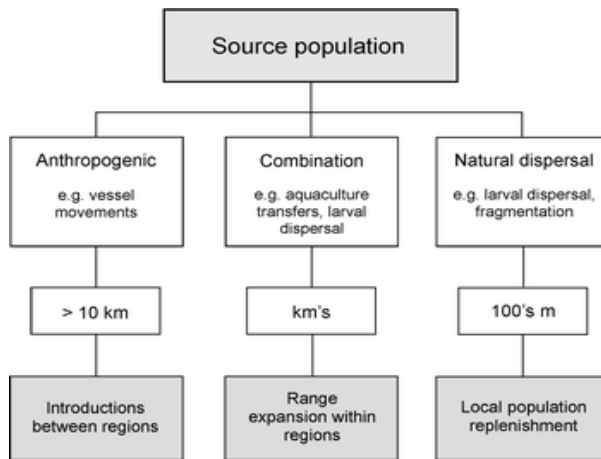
Source population

Anthropogenic

e.g. vessel movements

Combination

e.g. aquaculture transfers, larval dispersal

Natural dispersal

e.g. larval dispersal, fragmentation

> 10 km

km's

100's m

Introductions between regions

Range expansion within regions

Local population replenishment